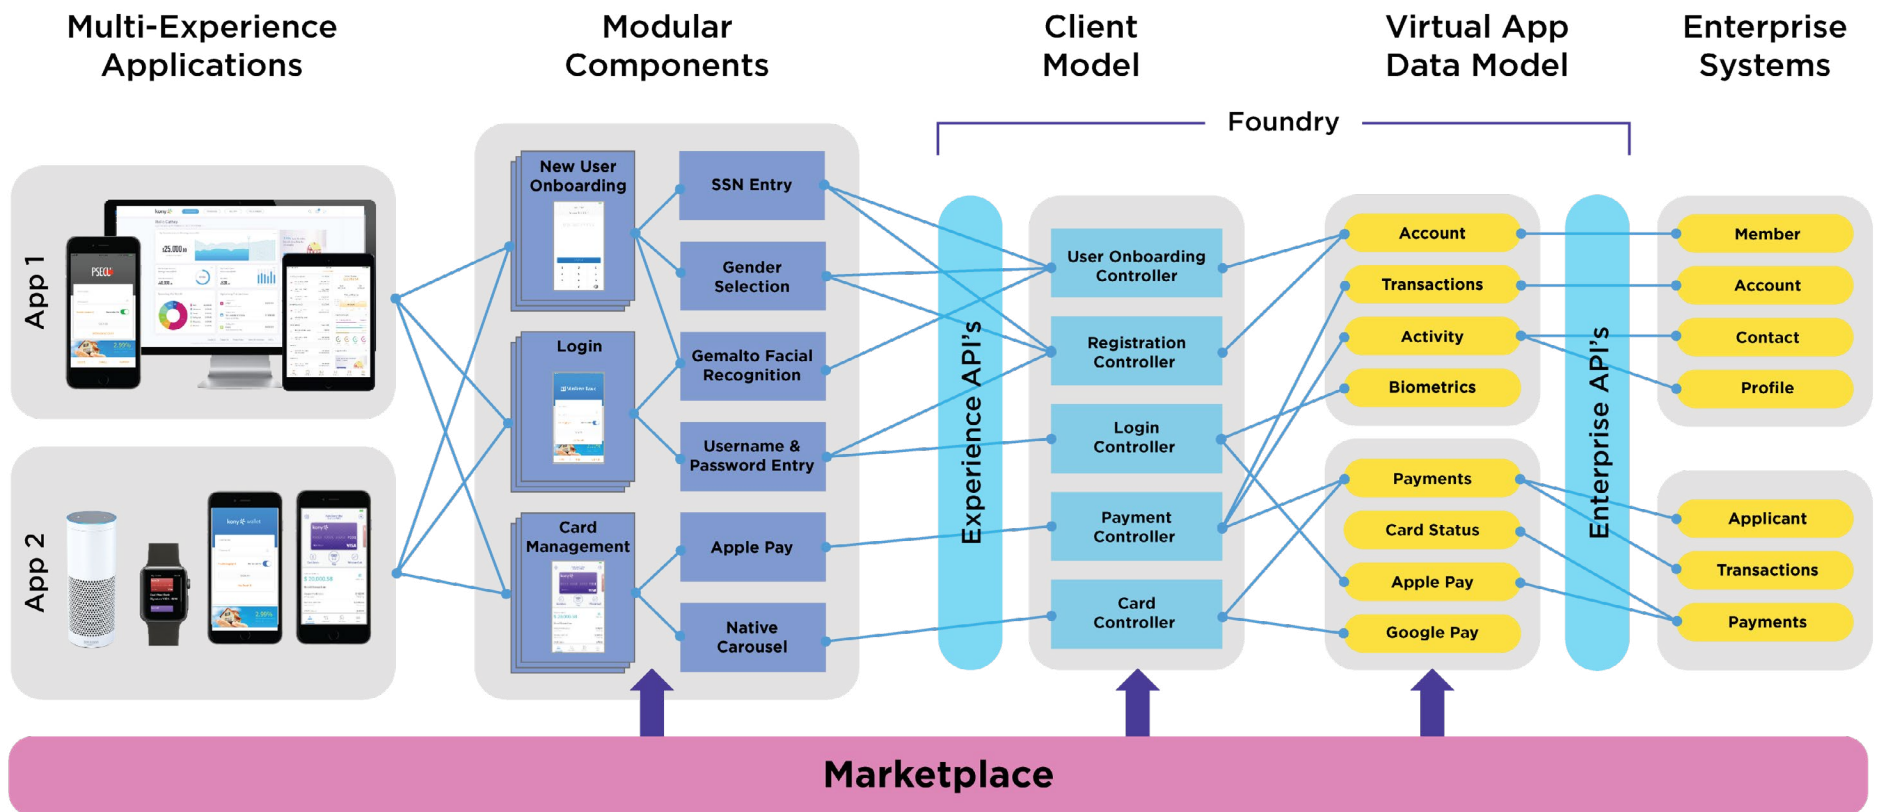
Multi-Experience Applications

Modular Components

Client Model

Virtual App Data Model

Enterprise Systems

Foundry

App 1

App 2

New User Onboarding

Login

Card Management

SSN Entry

Gender Selection

Gemalto Facial Recognition

Username & Password Entry

Apple Pay

Native Carousel

Experience API's

User Onboarding Controller

Registration Controller

Login Controller

Payment Controller

Card Controller

Account

Transactions

Activity

Biometrics

Payments

Card Status

Apple Pay

Google Pay

Enterprise API's

Member

Account

Contact

Profile

Applicant

Transactions

Payments

Marketplace